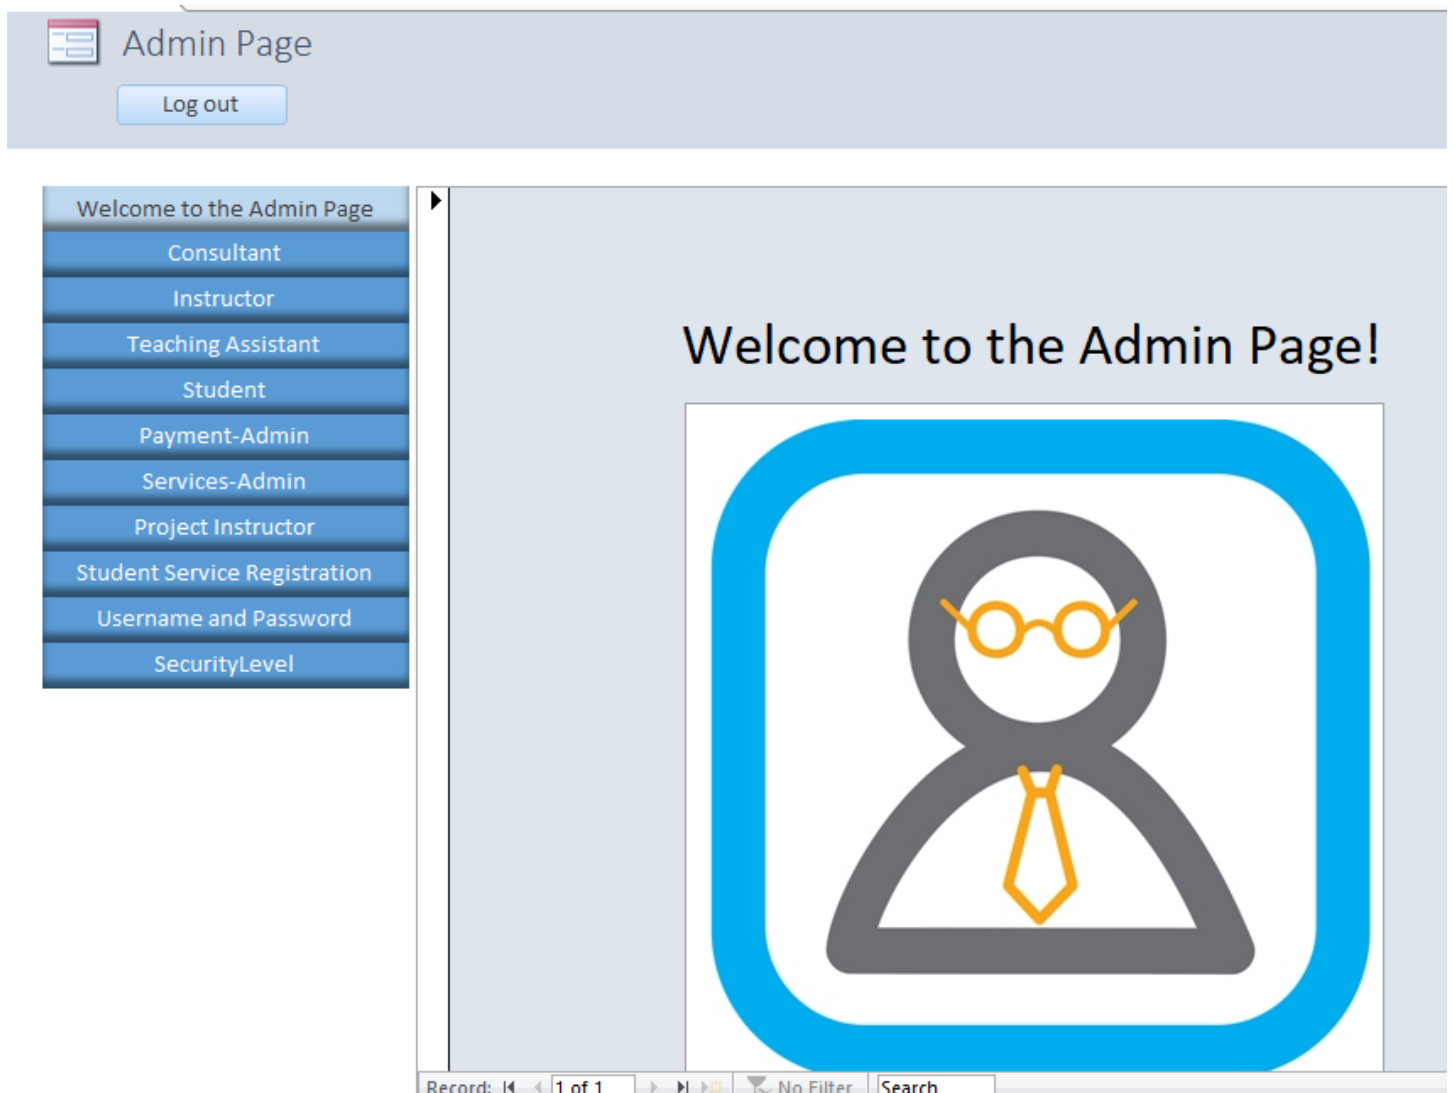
Admin Page

Log out

Welcome to the Admin Page
Consultant
Instructor
Teaching Assistant
Student
Payment-Admin
Services-Admin
Project Instructor
Student Service Registration
Username and Password
SecurityLevel

Welcome to the Admin Page!

Record: 1 of 1 No Filter Search